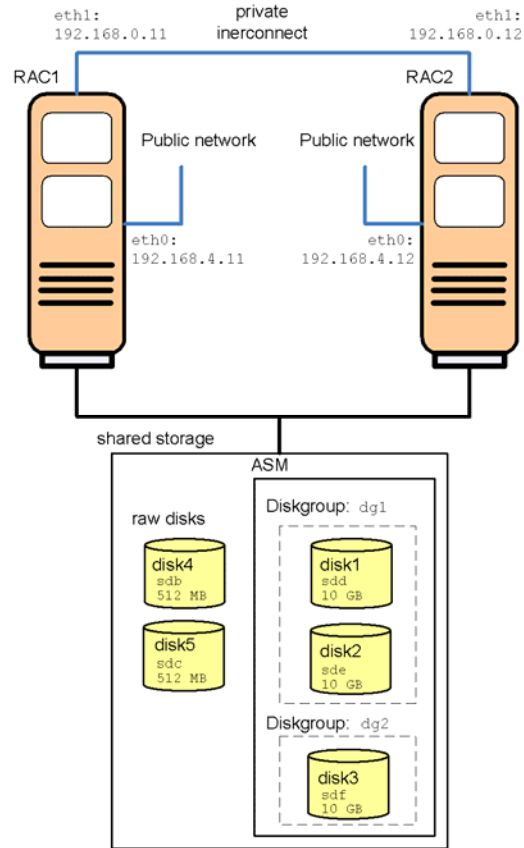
eth1:
192.168.0.11

private
inerconnect

eth1:
192.168.0.12

RAC1

RAC2

Public network

Public network

eth0:
192.168.4.11

eth0:
192.168.4.12

shared storage

ASM

raw disks

disk4
sdb
512 MB

disk5
sdc
512 MB

Diskgroup: dg1

disk1
sdd
10 GB

disk2
sde
10 GB

Diskgroup: dg2

disk3
sdf
10 GB